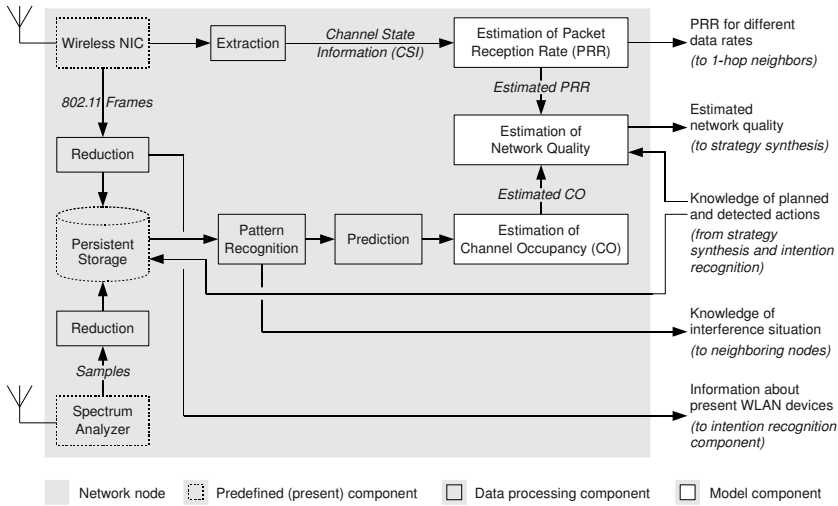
Wireless NIC

Extraction

Channel State Information (CSI)

Estimation of Packet Reception Rate (PRR)

PRR for different data rates
(to 1-hop neighbors)

802.11 Frames

Estimated PRR

Reduction

Estimation of Network Quality

Estimated network quality
(to strategy synthesis)

Estimated CO

Knowledge of planned and detected actions
(from strategy synthesis and intention recognition)

Persistent Storage

Pattern Recognition

Prediction

Estimation of Channel Occupancy (CO)

Reduction

Knowledge of interference situation
(to neighboring nodes)

Samples

Spectrum Analyzer

Information about present WLAN devices
(to intention recognition component)

Network node   Predefined (present) component   Data processing component   Model component